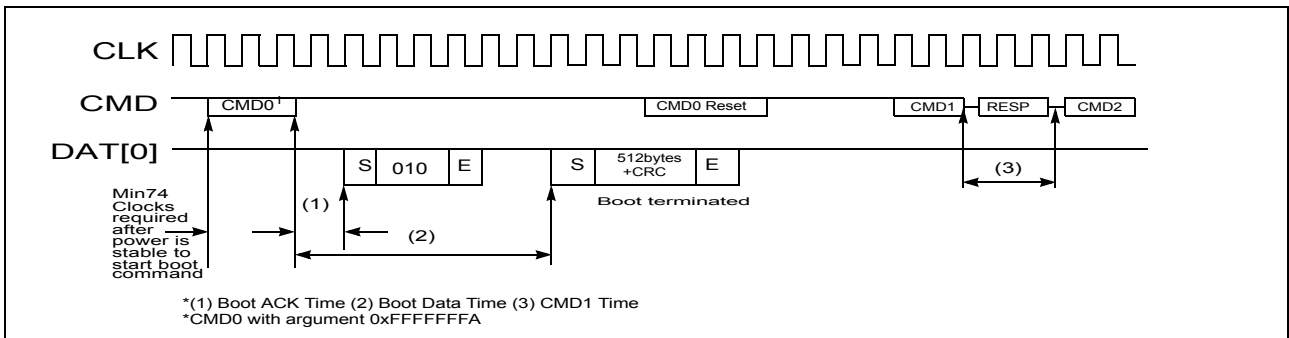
CLK
CMD
CMD0$^1$
CMD0 Reset
CMD1
RESP
CMD2
DAT[0]
S
010
E
S
512bytes +CRC
E
Boot terminated
(1)
(2)
(3)
Min74 Clocks required after power is stable to start boot command

*(1) Boot ACK Time (2) Boot Data Time (3) CMD1 Time
*CMD0 with argument 0xFFFFFFFA